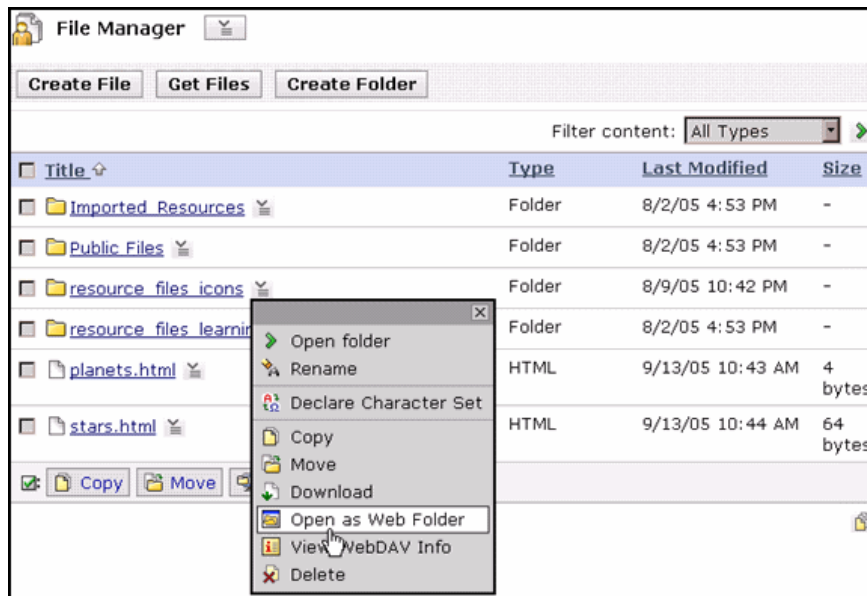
File Manager

Create File Get Files Create Folder

Filter content: All Types

| Title | Type | Last Modified | Size |
|---|---|---|---|
| Imported Resources | Folder | 8/2/05 4:53 PM | - |
| Public Files | Folder | 8/2/05 4:53 PM | - |
| resource files icons | Folder | 8/9/05 10:42 PM | - |
| resource files learni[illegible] | Folder | 8/2/05 4:53 PM | - |
| planets.html | HTML | 9/13/05 10:43 AM | 4 bytes |
| stars.html | HTML | 9/13/05 10:44 AM | 64 bytes |

Open folder
Rename
Declare Character Set
Copy
Move
Download
Open as Web Folder
View WebDAV Info
Delete

Copy Move